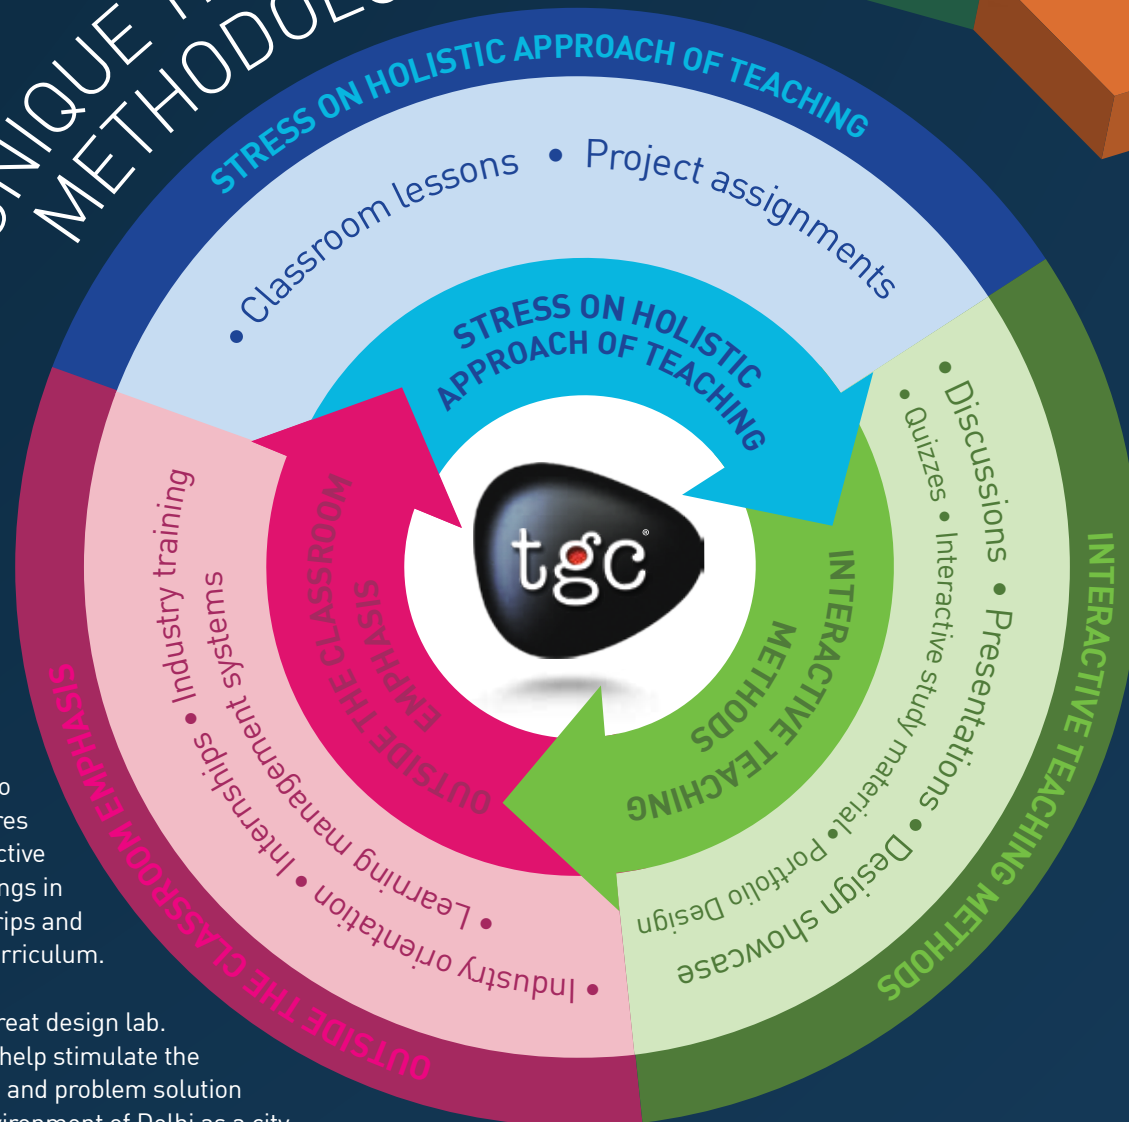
UNIQUE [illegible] METHODOLO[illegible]

STRESS ON HOLISTIC APPROACH OF TEACHING

• Classroom lessons • Project assignments

STRESS ON HOLISTIC APPROACH OF TEACHING

INTERACTIVE TEACHING METHODS

• Discussions • Presentations • Design showcase

• Quizzes • Interactive study material • Portfolio Design

INTERACTIVE TEACHING METHODS

tgc

OUTSIDE THE CLASSROOM EMPHASIS

• Industry training • Internships • Industry orientation

Learning management systems •

OUTSIDE THE CLASSROOM EMPHASIS

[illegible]o
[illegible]res
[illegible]ctive
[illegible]ngs in
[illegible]rips and
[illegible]rriculum.

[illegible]reat design lab.
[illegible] help stimulate the
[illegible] and problem solution
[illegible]